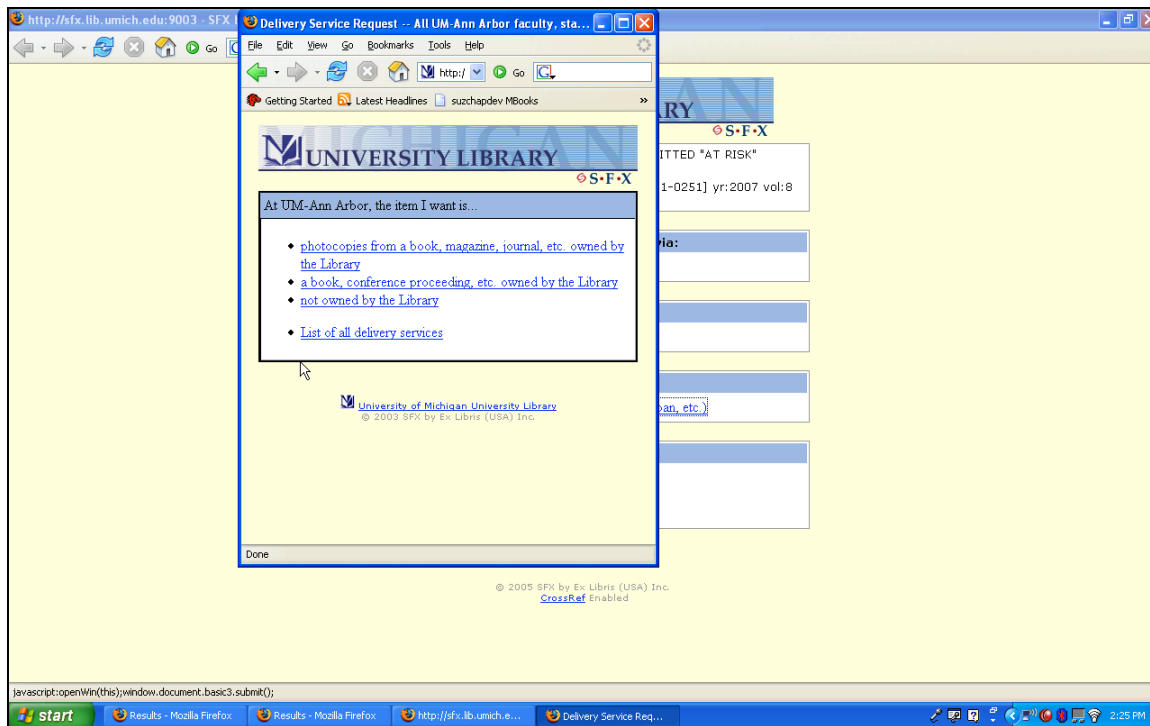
http://sfx.lib.umich.edu:9003 - SFX

Go

Delivery Service Request -- All UM-Ann Arbor faculty, sta...

File Edit View Go Bookmarks Tools Help

http:/ Go

Getting Started Latest Headlines suzchapdev MBooks

UNIVERSITY LIBRARY
S•F•X

At UM-Ann Arbor, the item I want is...

- photocopies from a book, magazine, journal, etc. owned by the Library
- a book, conference proceeding, etc. owned by the Library
- not owned by the Library

- List of all delivery services

University of Michigan University Library
© 2003 SFX by Ex Libris (USA) Inc.

Done

RY
S•F•X

ITTED "AT RISK"

1-0251] yr:2007 vol:8

via:

oan, etc.)

© 2005 SFX by Ex Libris (USA) Inc.
CrossRef Enabled

javascript:openWin(this);window.document.basic3.submit();

start Results - Mozilla Firefox Results - Mozilla Firefox http://sfx.lib.umich.e... Delivery Service Req... 2:25 PM